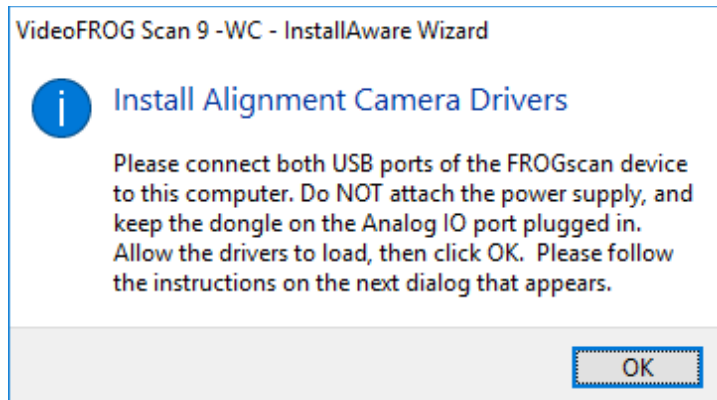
VideoFROG Scan 9 -WC - InstallAware Wizard

Install Alignment Camera Drivers

Please connect both USB ports of the FROGscan device to this computer. Do NOT attach the power supply, and keep the dongle on the Analog IO port plugged in. Allow the drivers to load, then click OK.  Please follow the instructions on the next dialog that appears.

OK